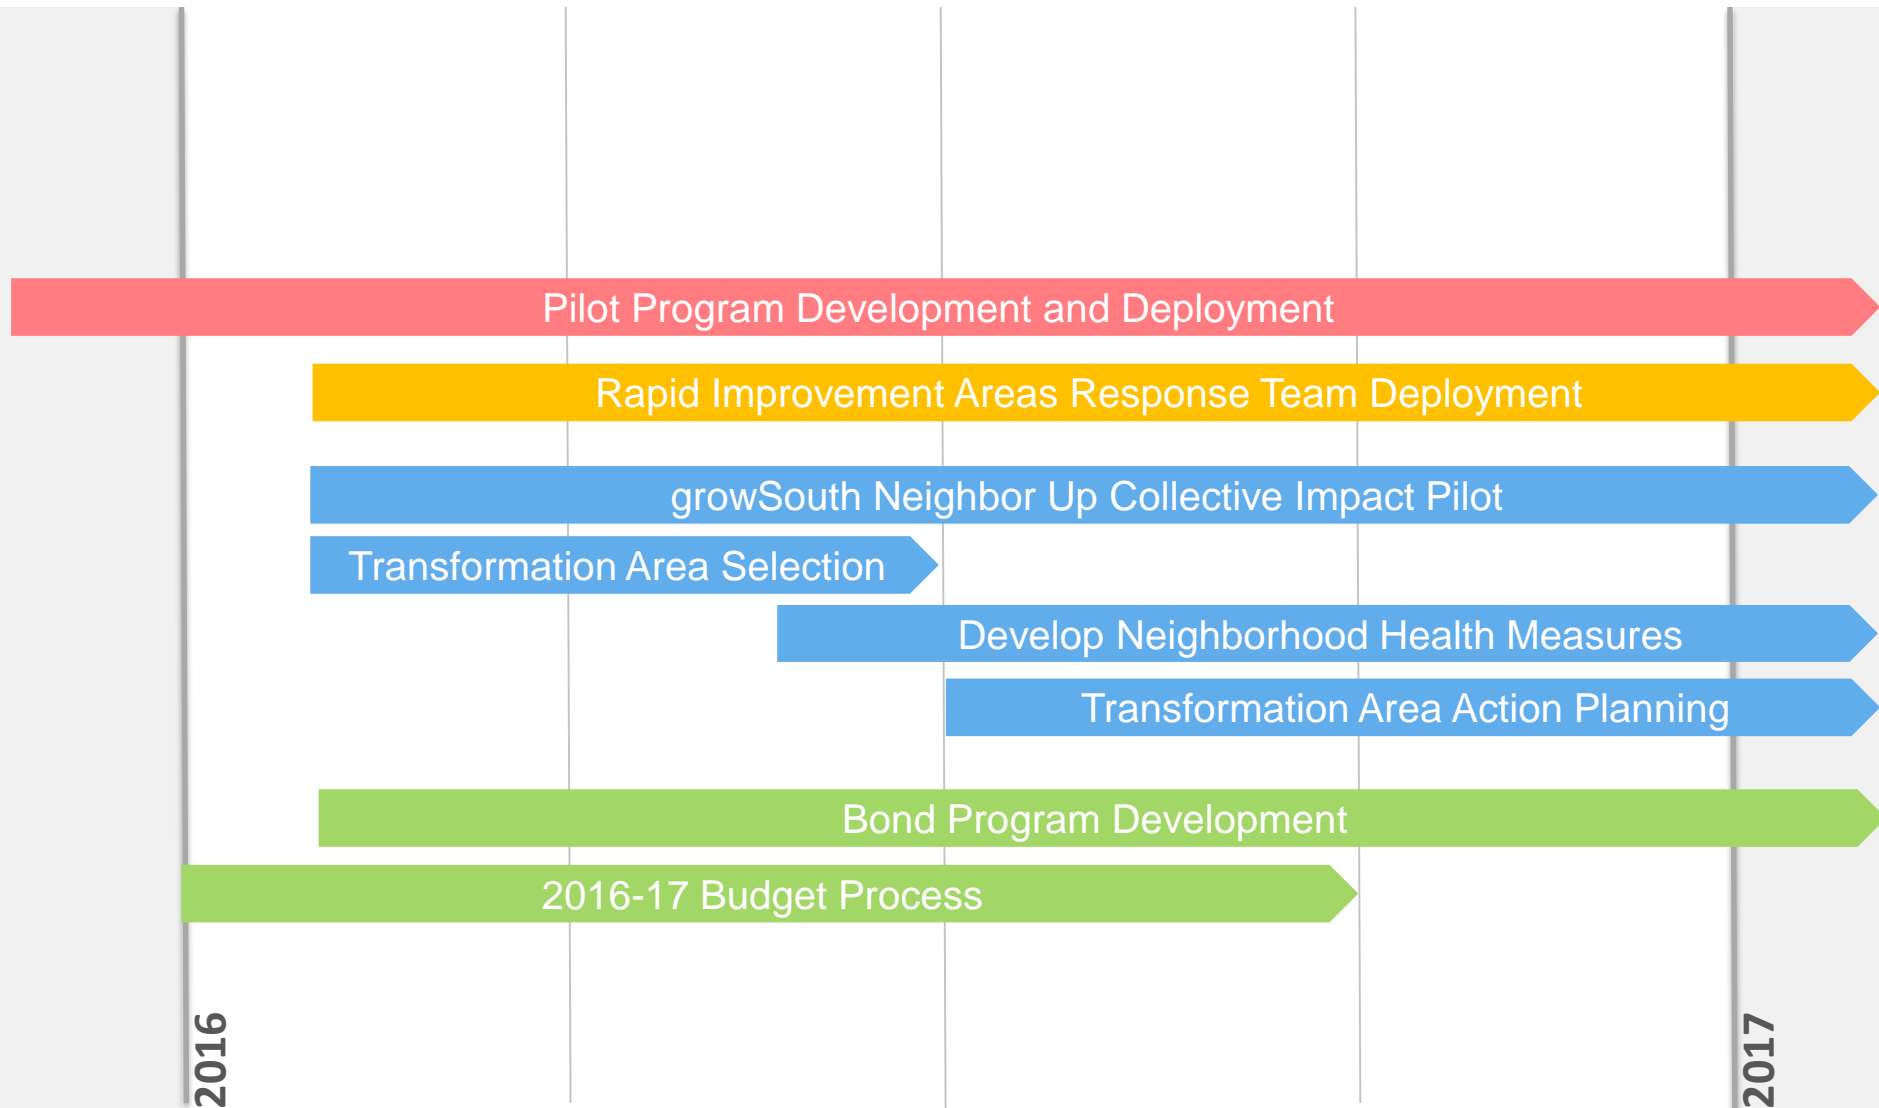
Pilot Program Development and Deployment

Rapid Improvement Areas Response Team Deployment

growSouth Neighbor Up Collective Impact Pilot

Transformation Area Selection

Develop Neighborhood Health Measures

Transformation Area Action Planning

Bond Program Development

2016-17 Budget Process

2016

2017